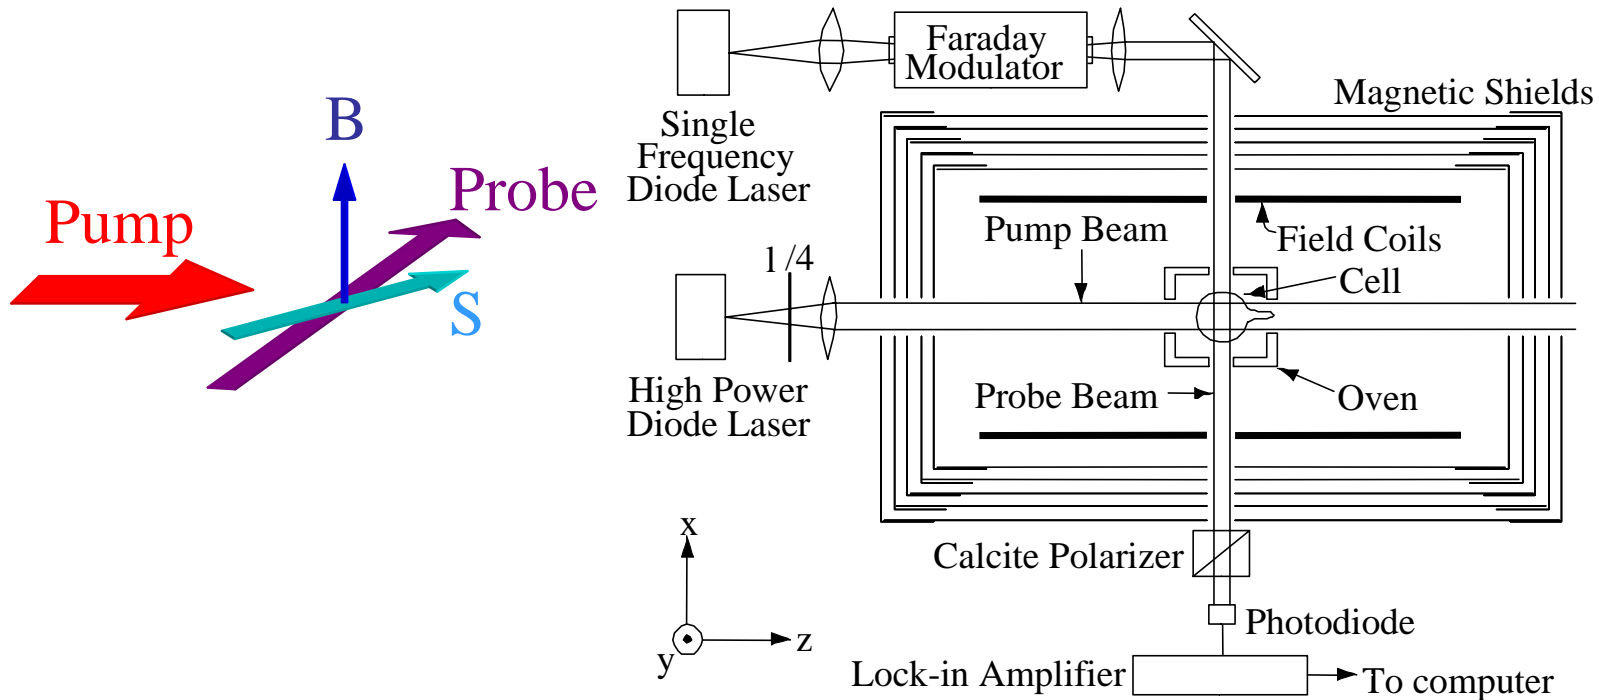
B

Probe

Pump

S

Faraday Modulator

Single Frequency Diode Laser

Magnetic Shields

Pump Beam

Field Coils

Cell

1/4

High Power Diode Laser

Probe Beam

Oven

x

y

z

Calcite Polarizer

Photodiode

Lock-in Amplifier

To computer